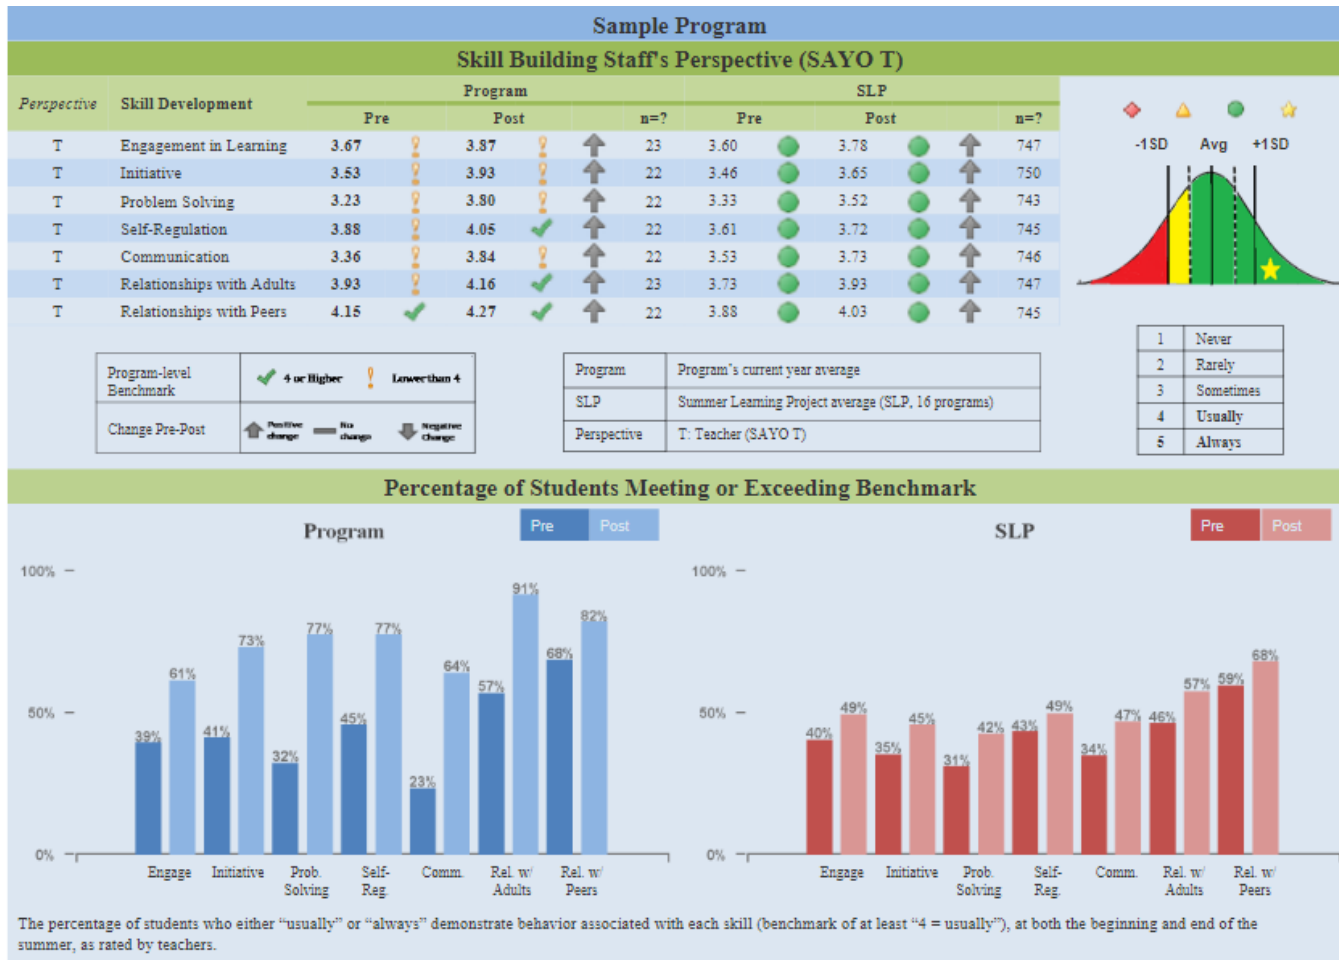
Sample Program

Skill Building Staff's Perspective (SAYO T)

| Perspective | Skill Development | Program Pre | Program Post | n=? | SLP Pre | SLP Post | n=? |
|---|---|---|---|---|---|---|---|
| T | Engagement in Learning | 3.67 | 3.87 | 23 | 3.60 | 3.78 | 747 |
| T | Initiative | 3.53 | 3.93 | 22 | 3.46 | 3.65 | 750 |
| T | Problem Solving | 3.23 | 3.80 | 22 | 3.33 | 3.52 | 743 |
| T | Self-Regulation | 3.88 | 4.05 | 22 | 3.61 | 3.72 | 745 |
| T | Communication | 3.36 | 3.84 | 22 | 3.53 | 3.73 | 746 |
| T | Relationships with Adults | 3.93 | 4.16 | 23 | 3.73 | 3.93 | 747 |
| T | Relationships with Peers | 4.15 | 4.27 | 22 | 3.88 | 4.03 | 745 |

-1SD Avg +1SD

| Program-level Benchmark | 4 or Higher | Lower than 4 |
|---|---|---|
| Change Pre-Post | Positive change | No change | Negative Change |

| Program | Program's current year average |
|---|---|
| SLP | Summer Learning Project average (SLP, 16 programs) |
| Perspective | T: Teacher (SAYO T) |

| 1 | Never |
|---|---|
| 2 | Rarely |
| 3 | Sometimes |
| 4 | Usually |
| 5 | Always |

Percentage of Students Meeting or Exceeding Benchmark

Program Pre Post

100% 50% 0%

39% 61% 41% 73% 32% 77% 45% 77% 23% 64% 57% 91% 68% 82%

Engage Initiative Prob. Solving Self-Reg. Comm. Rel. w/ Adults Rel. w/ Peers

SLP Pre Post

100% 50% 0%

40% 49% 35% 45% 31% 42% 43% 49% 34% 47% 46% 57% 59% 68%

Engage Initiative Prob. Solving Self-Reg. Comm. Rel. w/ Adults Rel. w/ Peers

The percentage of students who either "usually" or "always" demonstrate behavior associated with each skill (benchmark of at least "4 = usually"), at both the beginning and end of the summer, as rated by teachers.